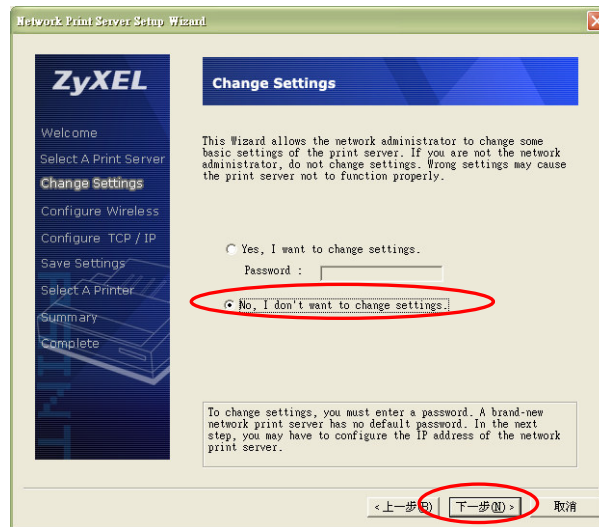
Network Print Server Setup Wizard

ZyXEL

Welcome
Select A Print Server
Change Settings
Configure Wireless
Configure TCP / IP
Save Settings
Select A Printer
Summary
Complete

Change Settings

This Wizard allows the network administrator to change some basic settings of the print server. If you are not the network administrator, do not change settings. Wrong settings may cause the print server not to function properly.

Yes, I want to change settings.

Password :

No, I don't want to change settings.

To change settings, you must enter a password. A brand-new network print server has no default password. In the next step, you may have to configure the IP address of the network print server.

< 上一步(B)   下一步(N) >   取消